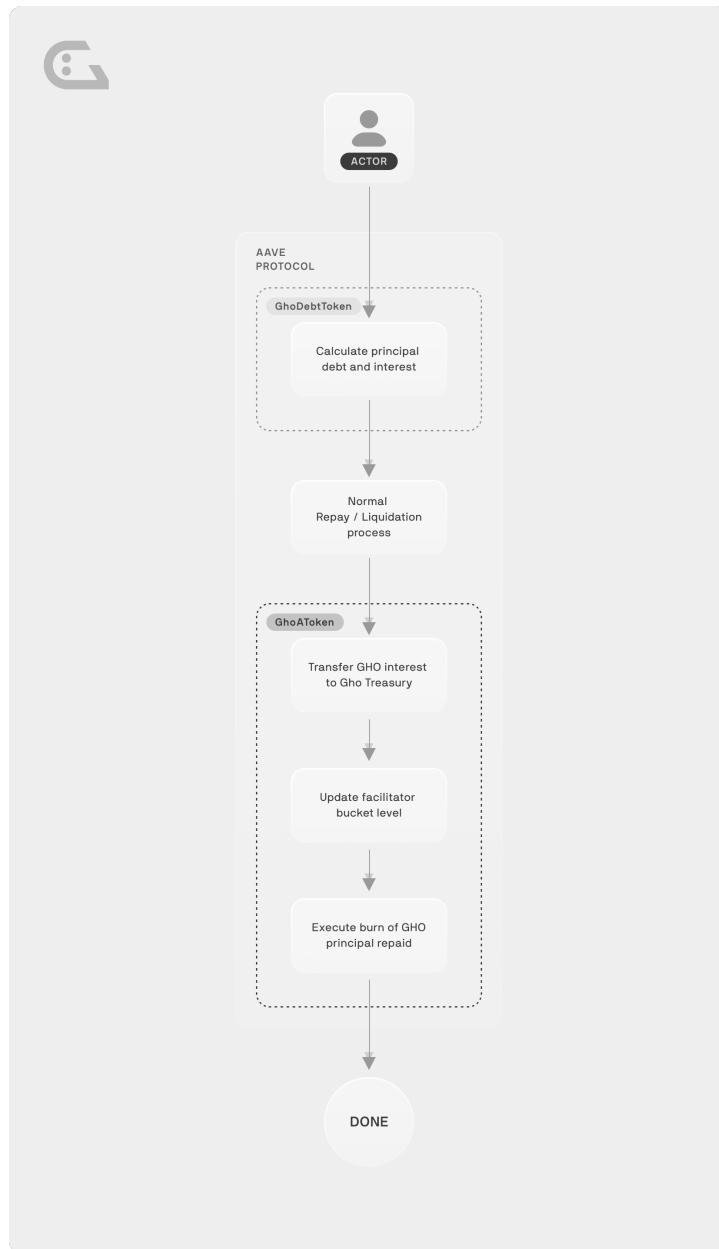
ACTOR

AAVE PROTOCOL

GhoDebtToken

Calculate principal debt and interest

Normal Repay / Liquidation process

GhoAToken

Transfer GHO interest to Gho Treasury

Update facilitator bucket level

Execute burn of GHO principal repaid

DONE